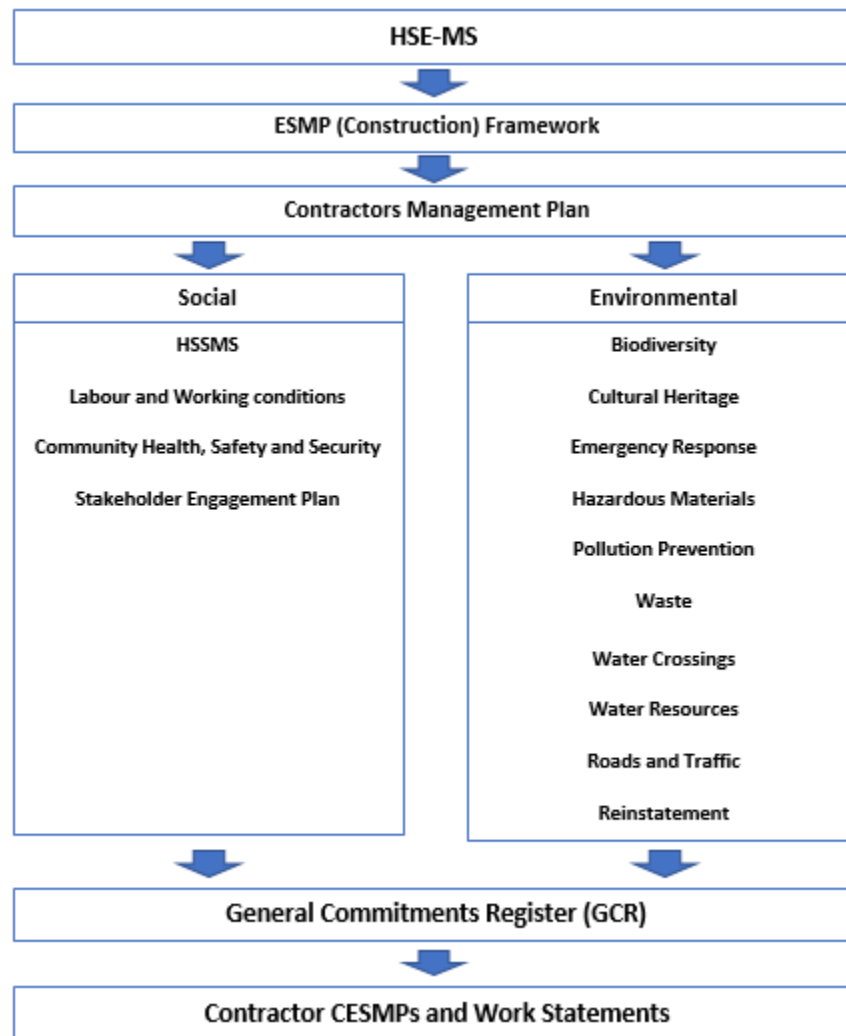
HSE-MS

ESMP (Construction) Framework

Contractors Management Plan

Social

HSSMS

Labour and Working conditions

Community Health, Safety and Security

Stakeholder Engagement Plan

Environmental

Biodiversity

Cultural Heritage

Emergency Response

Hazardous Materials

Pollution Prevention

Waste

Water Crossings

Water Resources

Roads and Traffic

Reinstatement

General Commitments Register (GCR)

Contractor CESMPs and Work Statements